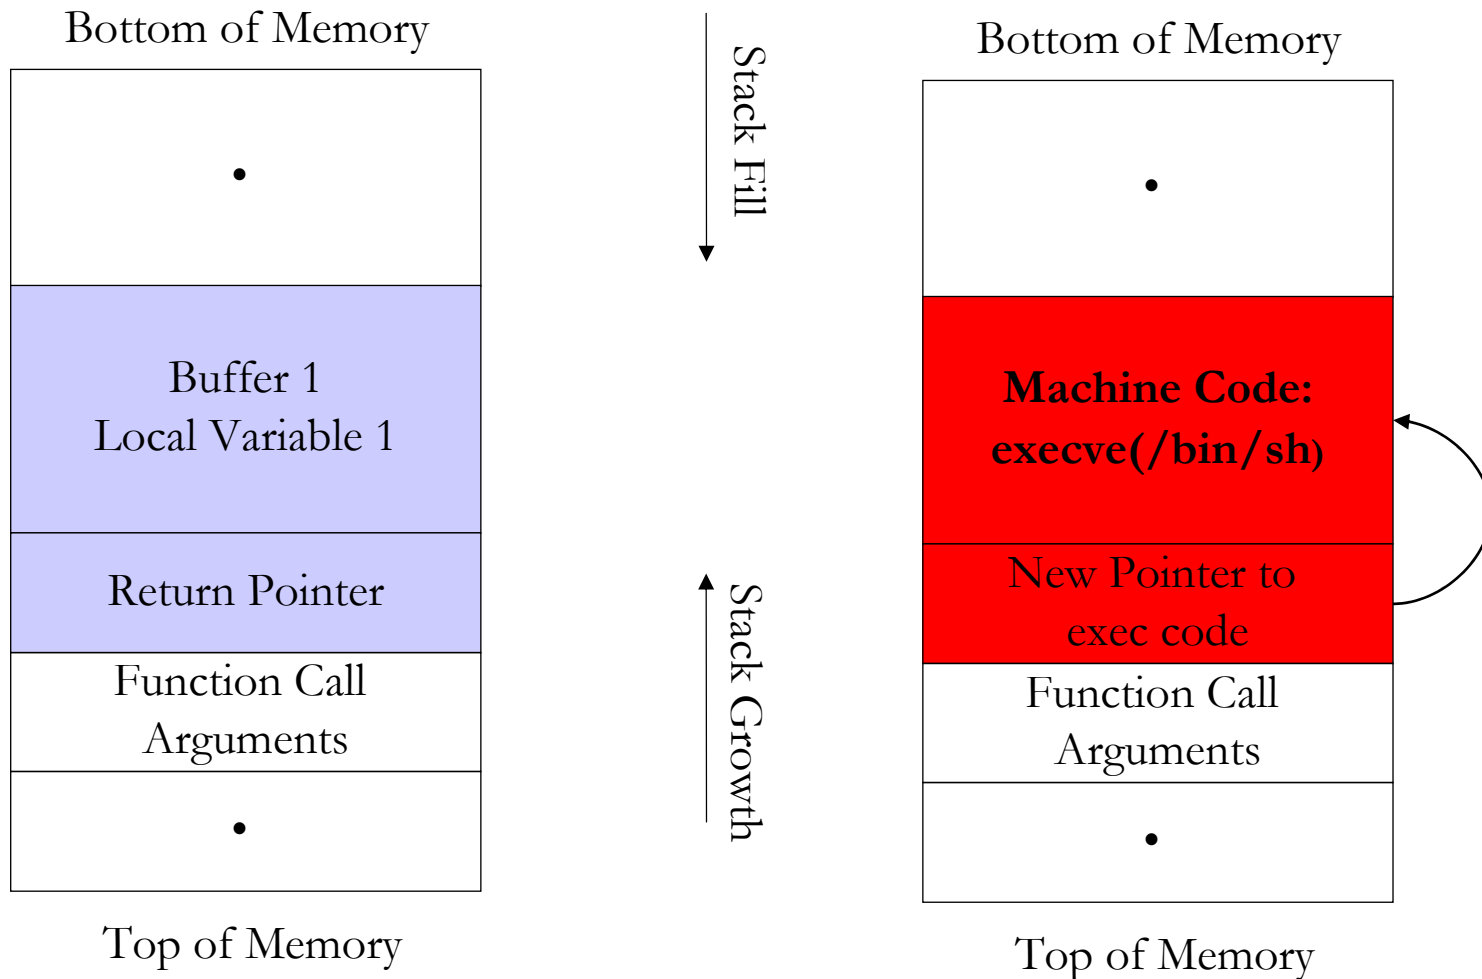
Bottom of Memory

•

Buffer 1
Local Variable 1

Return Pointer

Function Call
Arguments

•

Top of Memory

Stack Fill

Stack Growth

Bottom of Memory

•

**Machine Code: execve(/bin/sh)**

New Pointer to exec code

Function Call
Arguments

•

Top of Memory